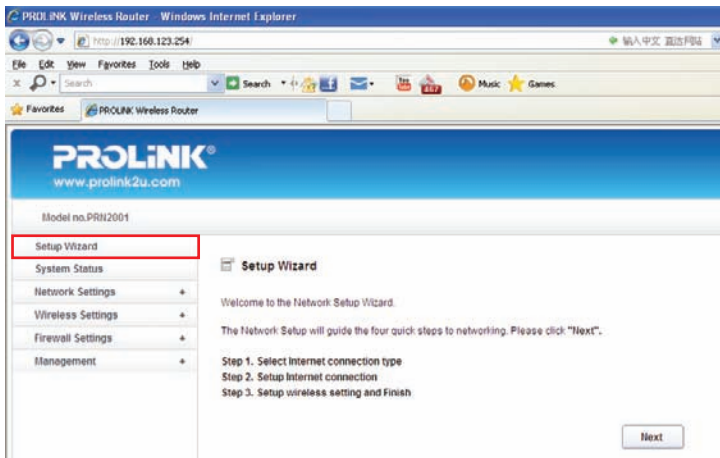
PROLiNK Wireless Router - Windows Internet Explorer
http://192.168.123.254/
输入中文 直达网站
File Edit View Favorites Tools Help
Search
Search
Music Games
Favorites PROLiNK Wireless Router

PROLiNK®
www.prolink2u.com

Model no.PRN2001

Setup Wizard
System Status
Network Settings +
Wireless Settings +
Firewall Settings +
Management +

Setup Wizard

Welcome to the Network Setup Wizard.

The Network Setup will guide the four quick steps to networking. Please click "Next".

Step 1. Select Internet connection type
Step 2. Setup Internet connection
Step 3. Setup wireless setting and Finish

Next